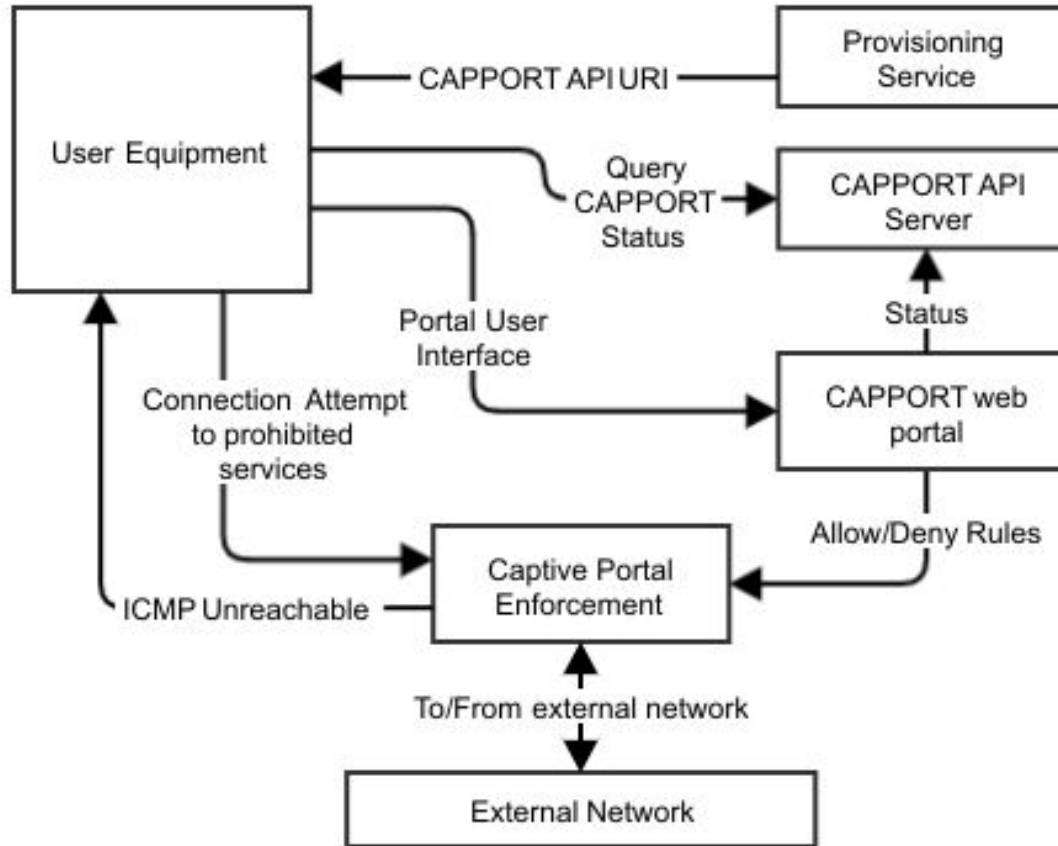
User Equipment

CAPPORT API URI

Provisioning Service

Query CAPPORT Status

CAPPORT API Server

Status

Portal User Interface

CAPPORT web portal

Connection Attempt to prohibited services

Allow/Deny Rules

Captive Portal Enforcement

ICMP Unreachable

To/From external network

External Network